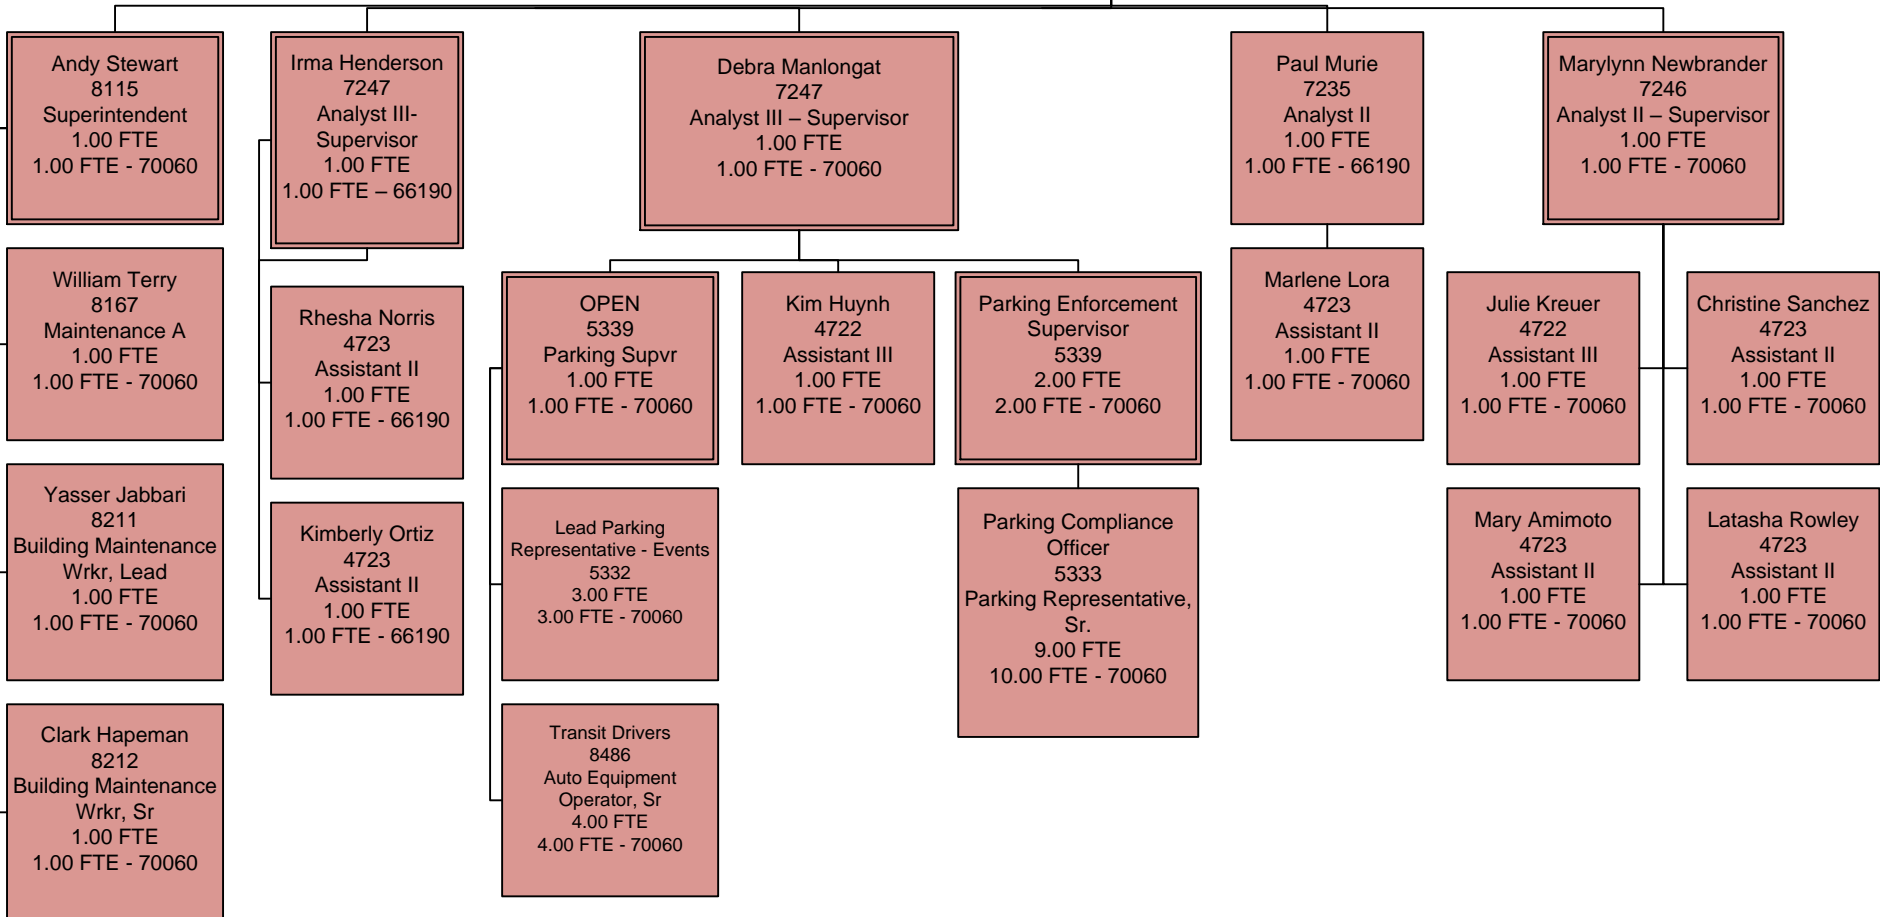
Andy Stewart
8115
Superintendent
1.00 FTE
1.00 FTE - 70060

William Terry
8167
Maintenance A
1.00 FTE
1.00 FTE - 70060

Yasser Jabbari
8211
Building Maintenance Wrkr, Lead
1.00 FTE
1.00 FTE - 70060

Clark Hapeman
8212
Building Maintenance Wrkr, Sr
1.00 FTE
1.00 FTE - 70060

Irma Henderson
7247
Analyst III-Supervisor
1.00 FTE
1.00 FTE – 66190

Rhesha Norris
4723
Assistant II
1.00 FTE
1.00 FTE - 66190

Kimberly Ortiz
4723
Assistant II
1.00 FTE
1.00 FTE - 66190

Debra Manlongat
7247
Analyst III – Supervisor
1.00 FTE
1.00 FTE - 70060

OPEN
5339
Parking Supvr
1.00 FTE
1.00 FTE - 70060

Lead Parking Representative - Events
5332
3.00 FTE
3.00 FTE - 70060

Transit Drivers
8486
Auto Equipment Operator, Sr
4.00 FTE
4.00 FTE - 70060

Kim Huynh
4722
Assistant III
1.00 FTE
1.00 FTE - 70060

Parking Enforcement Supervisor
5339
2.00 FTE
2.00 FTE - 70060

Parking Compliance Officer
5333
Parking Representative, Sr.
9.00 FTE
10.00 FTE - 70060

Paul Murie
7235
Analyst II
1.00 FTE
1.00 FTE - 66190

Marlene Lora
4723
Assistant II
1.00 FTE
1.00 FTE - 70060

Marylynn Newbrander
7246
Analyst II – Supervisor
1.00 FTE
1.00 FTE - 70060

Julie Kreuer
4722
Assistant III
1.00 FTE
1.00 FTE - 70060

Christine Sanchez
4723
Assistant II
1.00 FTE
1.00 FTE - 70060

Mary Amimoto
4723
Assistant II
1.00 FTE
1.00 FTE - 70060

Latasha Rowley
4723
Assistant II
1.00 FTE
1.00 FTE - 70060